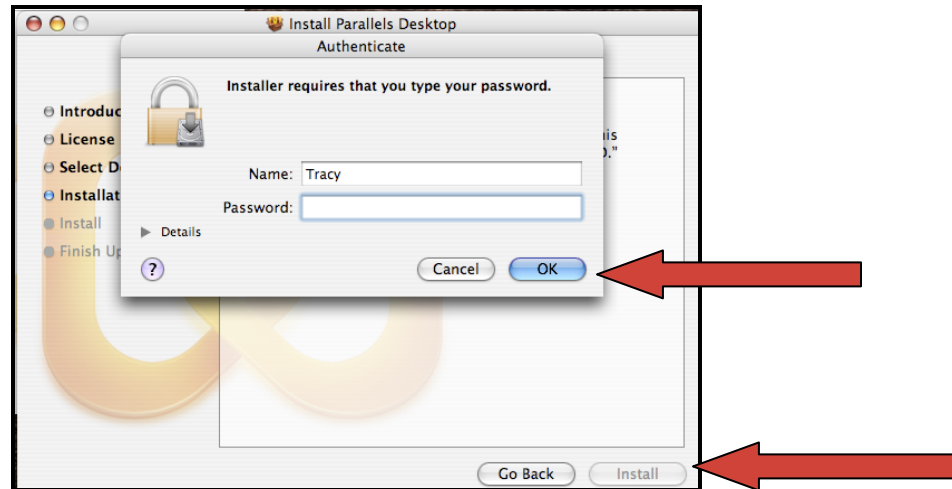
Install Parallels Desktop

Authenticate

Installer requires that you type your password.

Name: Tracy

Password:

Details

?

Cancel

OK

Introduc

License

Select D

Installat

Install

Finish Up

is

."

Go Back

Install